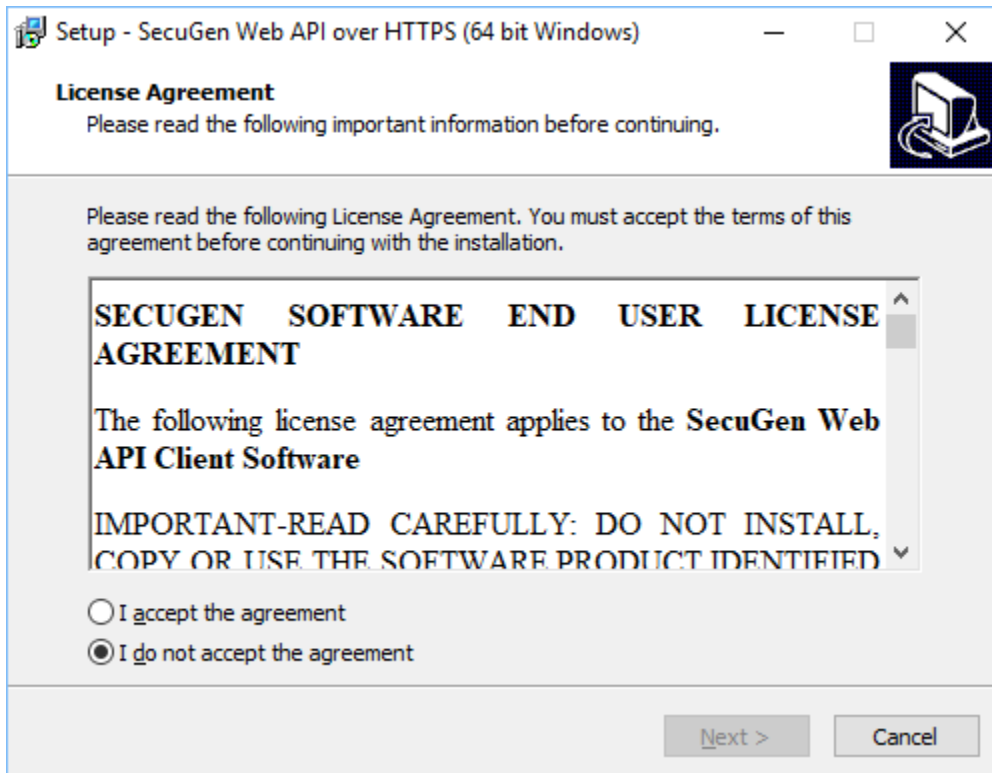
Setup - SecuGen Web API over HTTPS (64 bit Windows)

License Agreement
Please read the following important information before continuing.

Please read the following License Agreement. You must accept the terms of this agreement before continuing with the installation.

SECUGEN SOFTWARE END USER LICENSE AGREEMENT

The following license agreement applies to the SecuGen Web API Client Software

IMPORTANT-READ CAREFULLY: DO NOT INSTALL, COPY OR USE THE SOFTWARE PRODUCT IDENTIFIED

I accept the agreement

I do not accept the agreement

Next >

Cancel